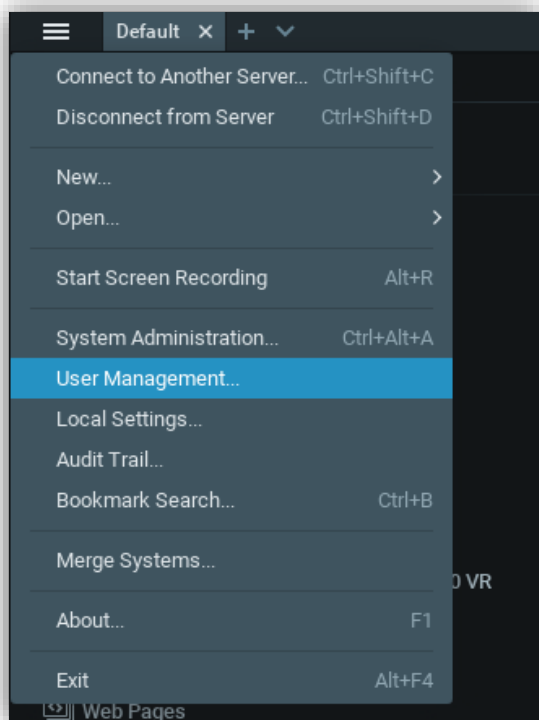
Default ×

Connect to Another Server... Ctrl+Shift+C
Disconnect from Server Ctrl+Shift+D

New...
Open...

Start Screen Recording Alt+R

System Administration... Ctrl+Alt+A
User Management...
Local Settings...
Audit Trail...
Bookmark Search... Ctrl+B

Merge Systems...

About... F1

Exit Alt+F4

0 VR

Web Pages